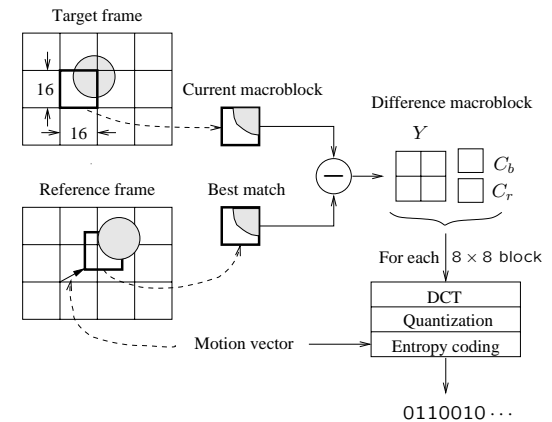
Target frame

16

16

Current macroblock

Difference macroblock

$Y$

$C_b$

$C_r$

Reference frame

Best match

For each $8 \times 8$ block

DCT

Quantization

Motion vector

Entropy coding

$0110010\cdots$